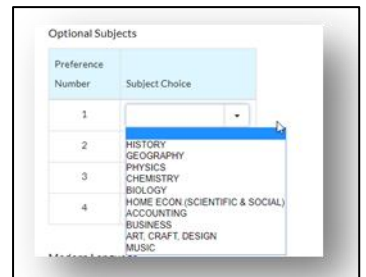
Optional Subjects

| Preference Number | Subject Choice |
|---|---|
| 1 | |
| 2 | |
| 3 | |
| 4 | |

HISTORY
GEOGRAPHY
PHYSICS
CHEMISTRY
BIOLOGY
HOME ECON (SCIENTIFIC & SOCIAL)
ACCOUNTING
BUSINESS
ART, CRAFT, DESIGN
MUSIC

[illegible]